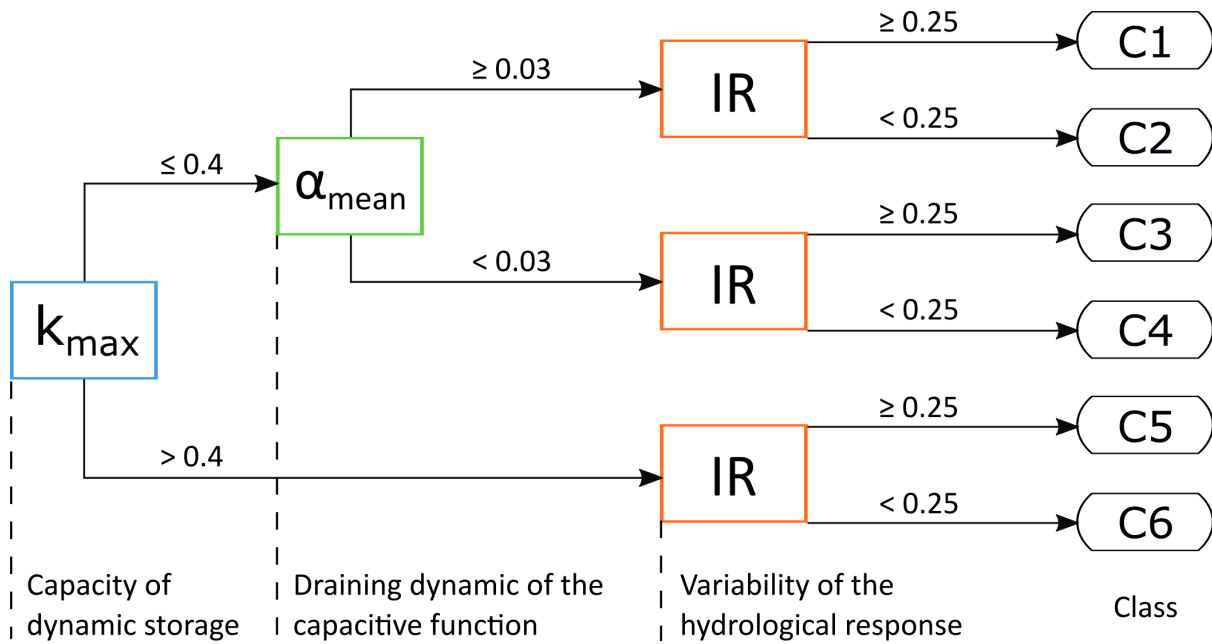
≥ 0.25

C1

≥ 0.03

IR

< 0.25

C2

≤ 0.4

$\alpha_{mean}$

≥ 0.25

C3

< 0.03

IR

< 0.25

C4

$k_{max}$

≥ 0.25

C5

> 0.4

IR

< 0.25

C6

Capacity of dynamic storage

Draining dynamic of the capacitive function

Variability of the hydrological response

Class